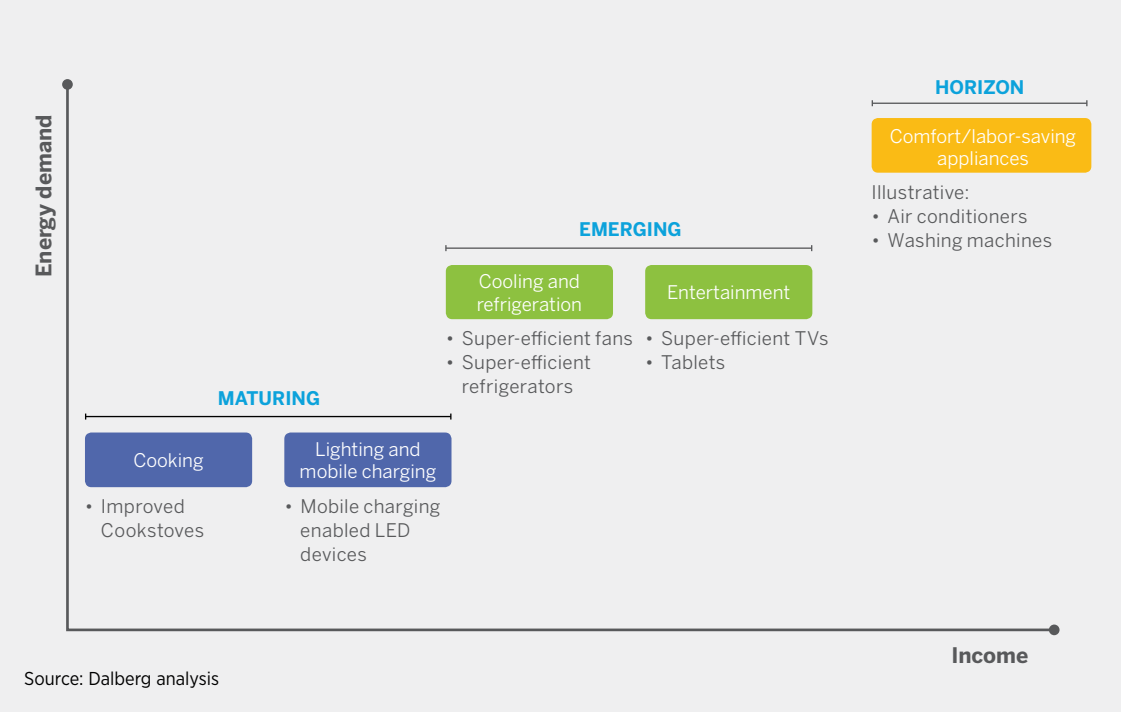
Energy demand

HORIZON

Comfort/labor-saving appliances

Illustrative:
• Air conditioners
• Washing machines

EMERGING

Cooling and refrigeration

• Super-efficient fans
• Super-efficient refrigerators

Entertainment

• Super-efficient TVs
• Tablets

MATURING

Cooking

• Improved Cookstoves

Lighting and mobile charging

• Mobile charging enabled LED devices

Income

Source: Dalberg analysis